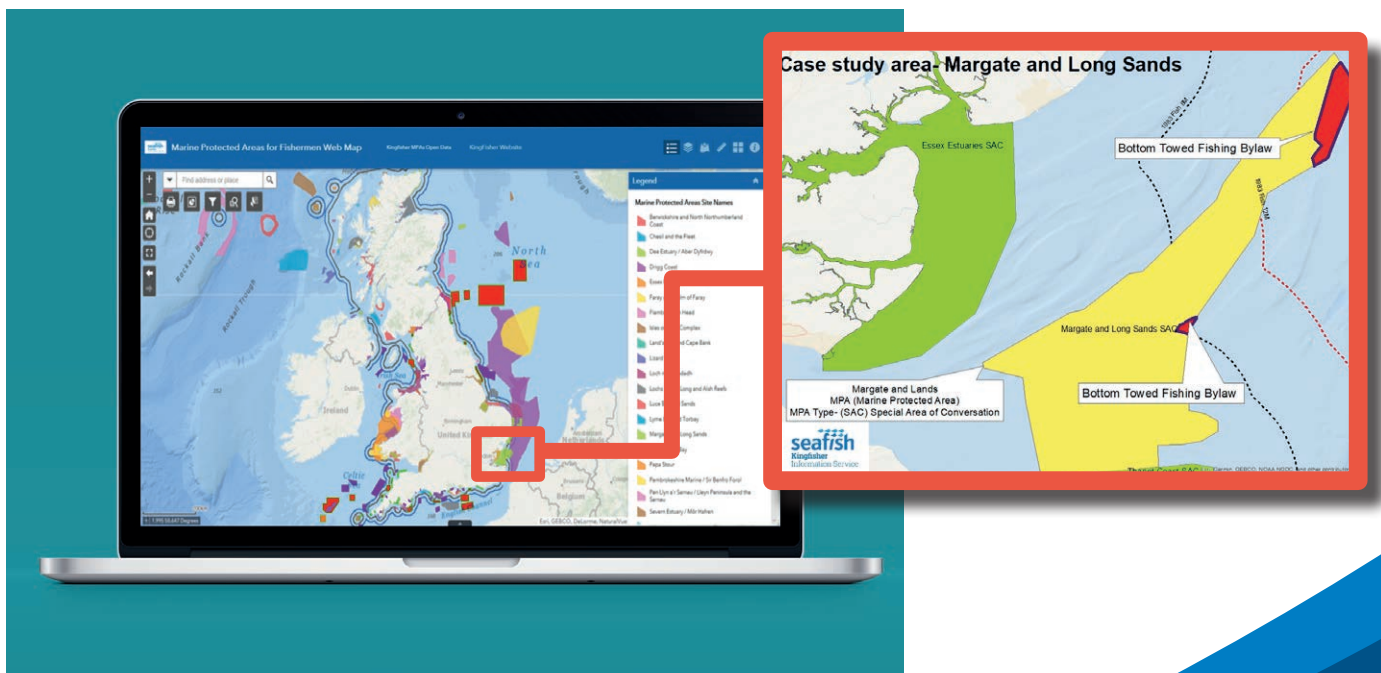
Marine Protected Areas for Fishermen Web Map

Kingfisher MPAs Open Data

KingFisher Website

Find address or place

Legend

Marine Protected Areas Site Names

Berwickshire and North Northumberland Coast

Chesil and the Fleet

Dee Estuary / Aber Dyfrdwy

Drigg Coast

Essex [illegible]

Faray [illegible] of Faray

Flamb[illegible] Head

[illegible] Complex

Land's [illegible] and Cape Bank

Lizard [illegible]

Loch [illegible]

Lochs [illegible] Long and Aish Reefs

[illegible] Sands

Lyme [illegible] Torbay

Margate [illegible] Long Sands

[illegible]

Papa Stour

Pembrokeshire Marine / Sir Benfro Forol

Pen Llyn a'r Sarnau / Lleyn Peninsula and the Sarnau

Severn Estuary / Môr Hafren

North Sea

Ireland

United K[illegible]

Rockall Bank

Rockall Trough

Celtic

Belgium

Esri, GEBCO, DeLorme, NaturalVue

Case study area- Margate and Long Sands

Essex Estuaries SAC

Bottom Towed Fishing Bylaw

Margate and Long Sands SAC

Margate and Lands
MPA (Marine Protected Area)
MPA Type- (SAC) Special Area of Conversation

Bottom Towed Fishing Bylaw

seafish
Kingfisher
Information Service

Esri, GEBCO, NOAA NGDC